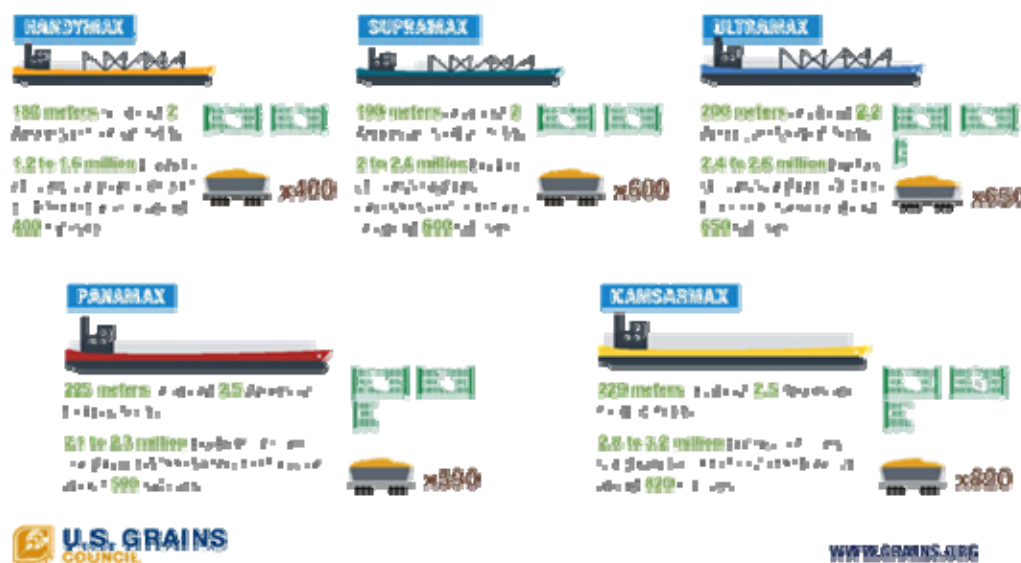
HANDYMAX

180 meters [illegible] 2 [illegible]

1.2 to 1.6 million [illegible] 400 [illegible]

x400

SUPRAMAX

190 meters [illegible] 2 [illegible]

2 to 2.4 million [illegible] 600 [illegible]

x600

ULTRAMAX

200 meters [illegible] 2.2 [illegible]

2.4 to 2.6 million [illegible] 650 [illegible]

x650

PANAMAX

225 meters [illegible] 2.5 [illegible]

2.1 to 2.3 million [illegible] 590 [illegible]

x590

KAMSARMAX

229 meters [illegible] 2.5 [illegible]

2.8 to 3.2 million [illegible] 820 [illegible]

x820

U.S. GRAINS COUNCIL

WWW.GRAINS.ORG